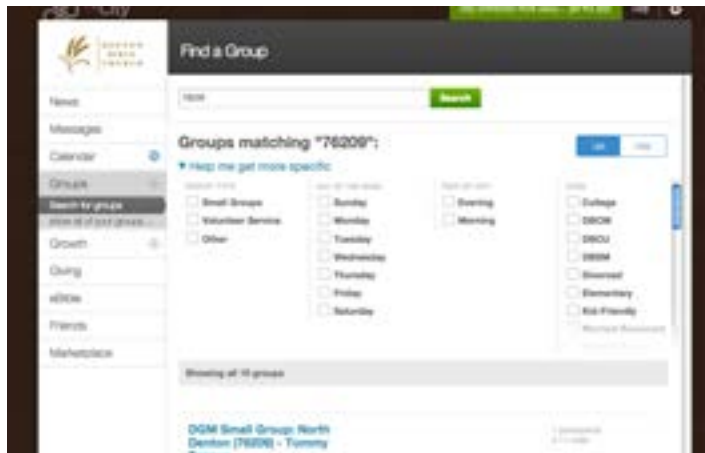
Find a Group

News
Messages
Calendar
Groups
Search for groups
Growth
Giving
eBible
Friends
Marketplace

76209
Search

Groups matching "76209":

Help me get more specific

Small Groups
Volunteer Service
Other

Sunday
Monday
Tuesday
Wednesday
Thursday
Friday
Saturday

Evening
Morning

College
DBCW
DBCU
DBSM
Divorced
Elementary
Kid Friendly

Showing all 10 groups

DGM Small Group: North Denton (76209) - Tommy